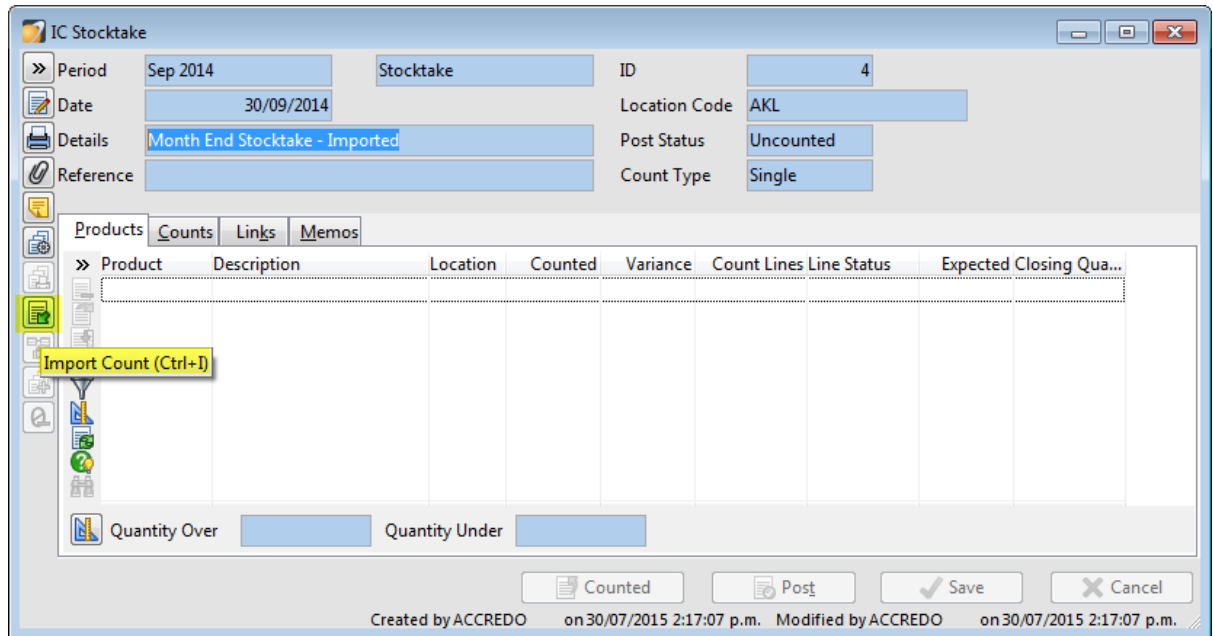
IC Stocktake

Period | Sep 2014 | Stocktake | ID | 4
Date | 30/09/2014 | Location Code | AKL
Details | Month End Stocktake - Imported | Post Status | Uncounted
Reference | | Count Type | Single

Products | Counts | Links | Memos

| » | Product | Description | Location | Counted | Variance | Count Lines | Line Status | Expected Closing Qua... |
|---|---|---|---|---|---|---|---|---|
| | | | | | | | | |

Import Count (Ctrl+I)

Quantity Over | Quantity Under

Counted | Post | Save | Cancel

Created by ACCREDO on 30/07/2015 2:17:07 p.m. Modified by ACCREDO on 30/07/2015 2:17:07 p.m.